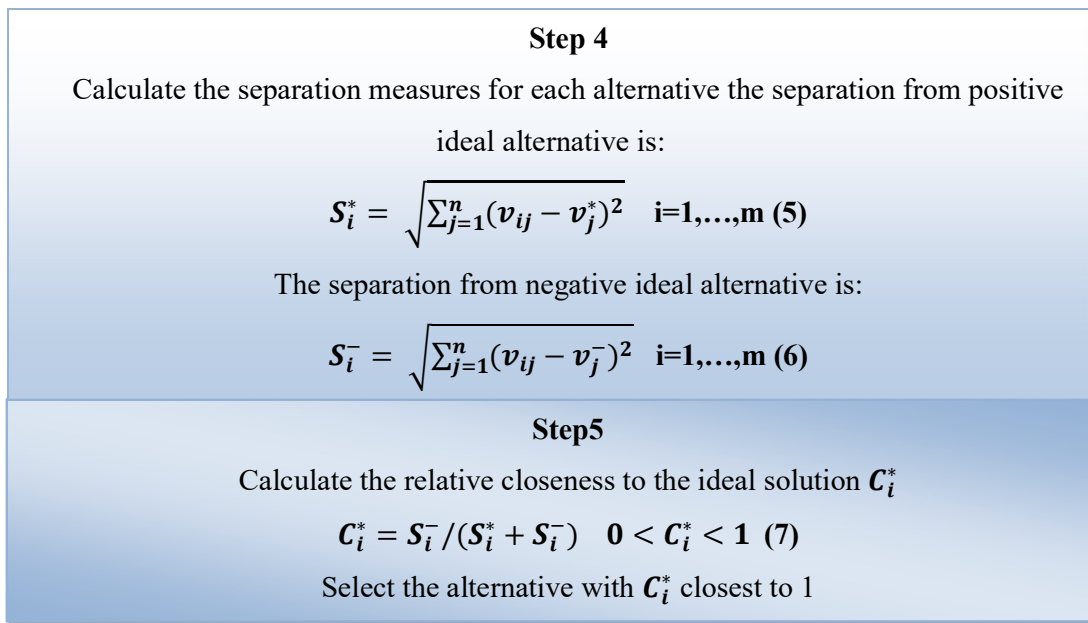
**Step 4**

Calculate the separation measures for each alternative the separation from positive ideal alternative is:

$S_i^* = \sqrt{\sum_{j=1}^{n}(v_{ij} - v_j^*)^2}$ **i=1,…,m (5)**

The separation from negative ideal alternative is:

$S_i^- = \sqrt{\sum_{j=1}^{n}(v_{ij} - v_j^-)^2}$ **i=1,…,m (6)**

**Step5**

Calculate the relative closeness to the ideal solution $C_i^*$

$C_i^* = S_i^- / (S_i^* + S_i^-) \quad 0 < C_i^* < 1$ **(7)**

Select the alternative with $C_i^*$ closest to 1